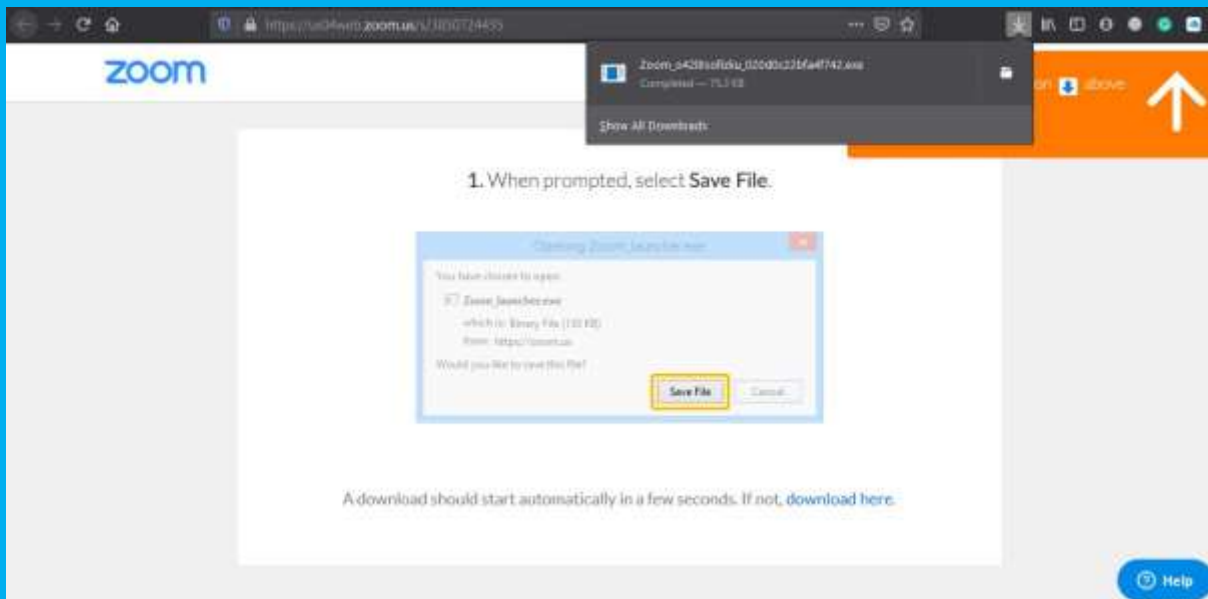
https://us04web.zoom.us/j/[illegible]

zoom

Zoom_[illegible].exe
Completed — 75.3 KB

Show All Downloads

on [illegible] above

1. When prompted, select Save File.

Opening Zoom_launcher.exe

You have chosen to open:

Zoom_launcher.exe

which is: Binary File (135 KB)

from: https://zoom.us

Would you like to save this file?

Save File

Cancel

A download should start automatically in a few seconds. If not, download here.

Help